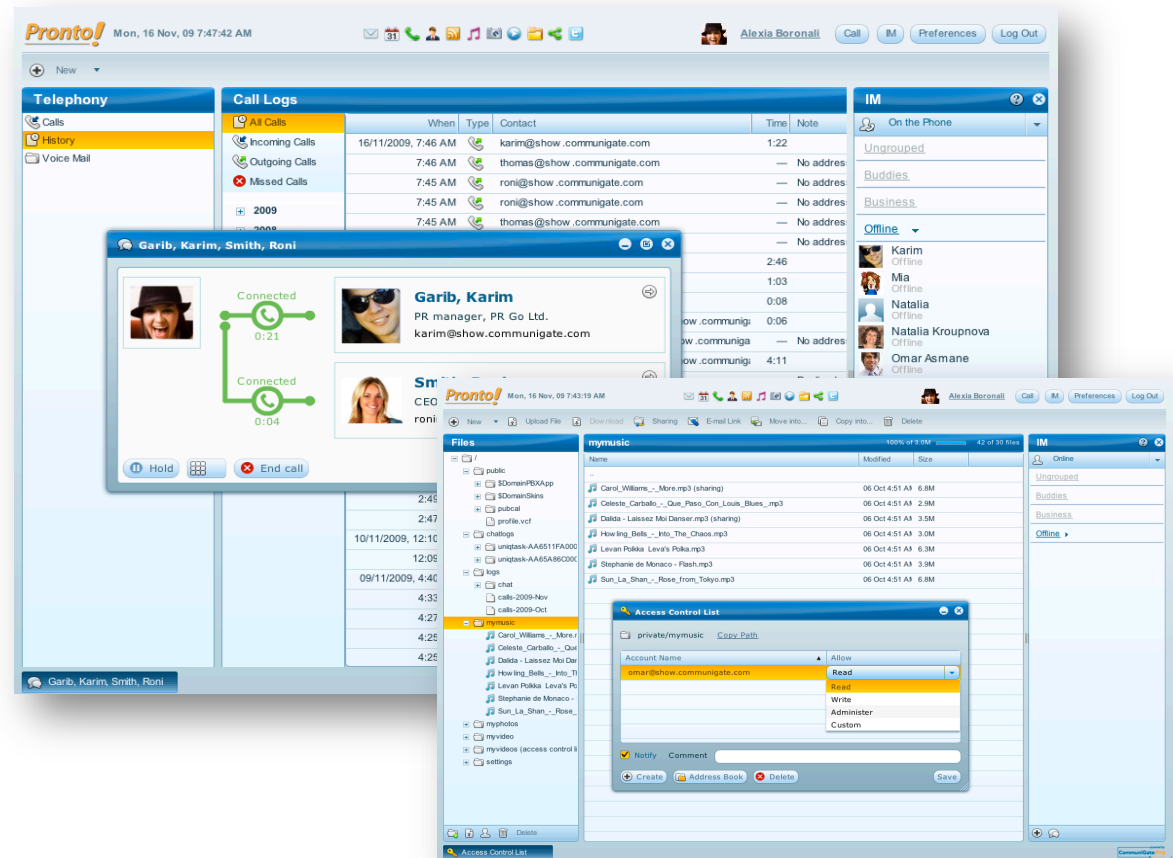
Pronto! Mon, 16 Nov, 09 7:47:42 AM

Alexia Boronali Call IM Preferences Log Out

New

Telephony
Calls
History
Voice Mail

Call Logs
All Calls
Incoming Calls
Outgoing Calls
Missed Calls
2009
2008

| When | Type | Contact | Time | Note |
|---|---|---|---|---|
| 16/11/2009, 7:46 AM | | karim@show .communigate.com | 1:22 | |
| 7:46 AM | | thomas@show .communigate.com | — | No addres |
| 7:45 AM | | roni@show .communigate.com | — | No addres |
| 7:45 AM | | roni@show .communigate.com | — | No addres |
| 7:45 AM | | thomas@show .communigate.com | — | No addres |
| 7:45 AM | | | — | No addres |
| | | | 2:46 | |
| | | | 1:03 | |
| | | | 0:08 | |
| | | how .communiga | 0:06 | |
| | | how .communiga | — | No addres |
| | | how .communiga | 4:11 | |
| 2:45 | | | | |
| 2:47 | | | | |
| 10/11/2009, 12:10 | | | | |
| 12:09 | | | | |
| 09/11/2009, 4:40 | | | | |
| 4:33 | | | | |
| 4:27 | | | | |
| 4:25 | | | | |
| 4:25 | | | | |

IM
On the Phone
Ungrouped
Buddies
Business
Offline
Karim
Offline
Mia
Offline
Natalia
Offline
Natalia Kroupnova
Offline
Omar Asmane
Offline

Garib, Karim, Smith, Roni
Connected
0:21
Garib, Karim
PR manager, PR Go Ltd.
karim@show.communigate.com
Connected
0:04
Smi
CEO
roni
Hold
End call

Garib, Karim, Smith, Roni

Pronto! Mon, 16 Nov, 09 7:43:19 AM
Alexia Boronali Call IM Preferences Log Out
New Upload File Download Sharing E-mail Link Move into... Copy into... Delete

Files
/
public
$DomainPBXApp
$DomainSkins
pubcal
profile.vcf
chatlogs
uniqtask-AA6511FA000
uniqtask-AA65A86C00C
logs
chat
calls-2009-Nov
calls-2009-Oct
mymusic
Carol_Williams_-_More.m
Celeste_Carballo_-_Que
Dalida - Laissez Moi Dar
How ling_Bells_-_Into_T
Levan Polkka Leva's Po
Stephanie de Monaco -
Sun_La_Shan_-_Rose_
myphotos
myvideo
myvideos (access control li
settings
Delete

mymusic 100% of 3.0M 42 of 30 files

| Name | Modified | Size |
|---|---|---|
| .. | | |
| Carol_Williams_-_More.mp3 (sharing) | 06 Oct 4:51 AM | 6.8M |
| Celeste_Carballo_-_Que_Paso_Con_Louis_Blues_.mp3 | 06 Oct 4:51 AM | 2.9M |
| Dalida - Laissez Moi Danser.mp3 (sharing) | 06 Oct 4:51 AM | 3.5M |
| How ling_Bells_-_Into_The_Chaos.mp3 | 06 Oct 4:51 AM | 3.0M |
| Levan Polkka Leva's Polka.mp3 | 06 Oct 4:51 AM | 6.3M |
| Stephanie de Monaco - Flash.mp3 | 06 Oct 4:51 AM | 6.9M |
| Sun_La_Shan_-_Rose_from_Tokyo.mp3 | 06 Oct 4:51 AM | 6.8M |

Access Control List
private/mymusic Copy Path

| Account Name | Allow |
|---|---|
| omar@show.communigate.com | Read |

Read
Write
Administer
Custom

Notify Comment
Create Address Book Delete Save

IM
Online
Ungrouped
Buddies
Business
Offline

Access Control List
CommuniGate Pro